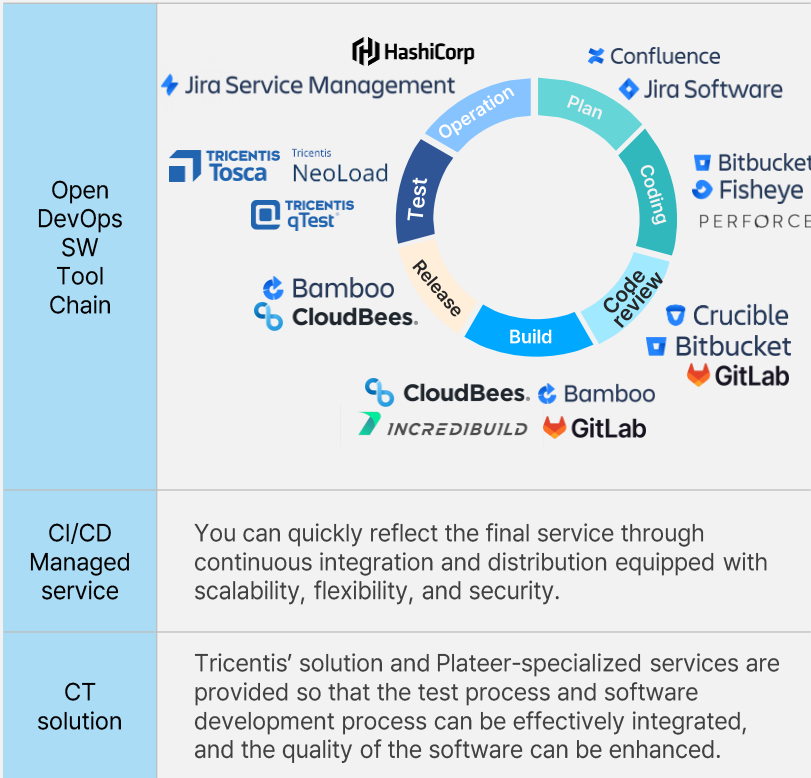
| | |
|---|---|
| Open DevOps SW Tool Chain | HashiCorp Confluence Jira Service Management Jira Software Operation Plan Coding Test Bitbucket Fisheye PERFORCE TRICENTIS Tosca Tricentis NeoLoad TRICENTIS qTest Release Code review Bamboo CloudBees. Build Crucible Bitbucket GitLab CloudBees. Bamboo INCREDIBUILD GitLab |
| CI/CD Managed service | You can quickly reflect the final service through continuous integration and distribution equipped with scalability, flexibility, and security. |
| CT solution | Tricentis' solution and Plateer-specialized services are provided so that the test process and software development process can be effectively integrated, and the quality of the software can be enhanced. |